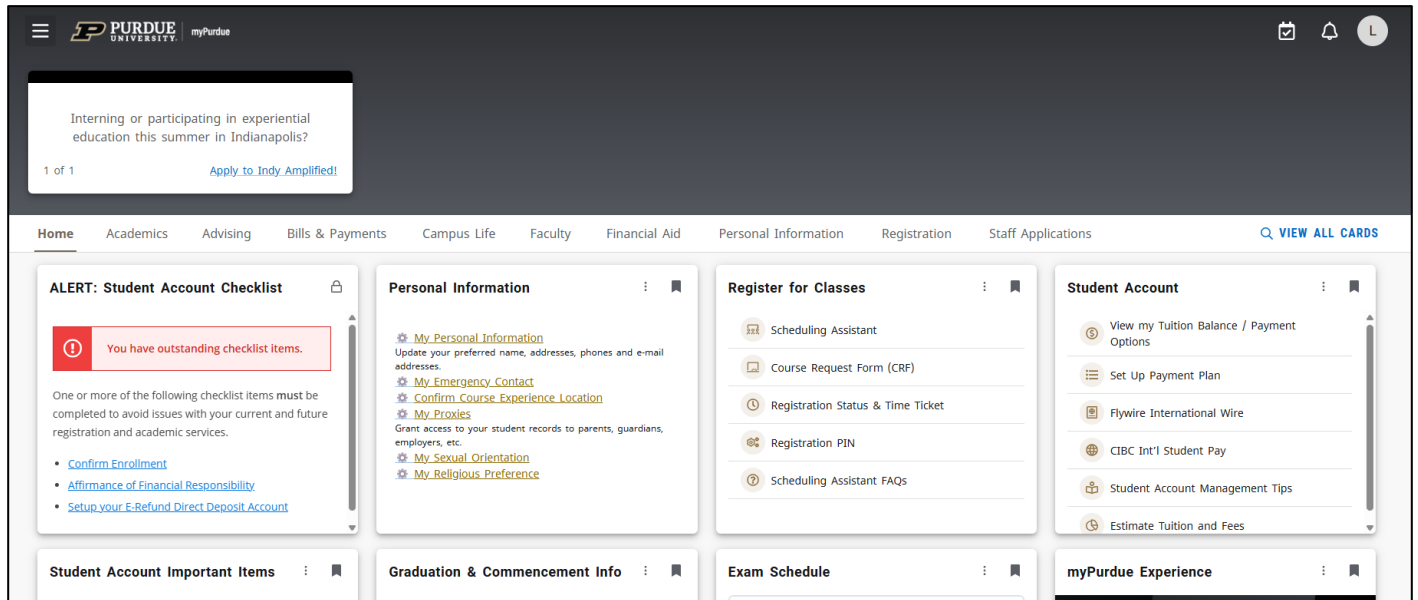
PURDUE UNIVERSITY | myPurdue

L

Interning or participating in experiential education this summer in Indianapolis?

1 of 1

Apply to Indy Amplified!

Home Academics Advising Bills & Payments Campus Life Faculty Financial Aid Personal Information Registration Staff Applications

VIEW ALL CARDS

ALERT: Student Account Checklist

You have outstanding checklist items.

One or more of the following checklist items **must** be completed to avoid issues with your current and future registration and academic services.

- Confirm Enrollment
- Affirmance of Financial Responsibility
- Setup your E-Refund Direct Deposit Account

Personal Information

My Personal Information
Update your preferred name, addresses, phones and e-mail addresses.
My Emergency Contact
Confirm Course Experience Location
My Proxies
Grant access to your student records to parents, guardians, employers, etc.
My Sexual Orientation
My Religious Preference

Register for Classes

Scheduling Assistant
Course Request Form (CRF)
Registration Status & Time Ticket
Registration PIN
Scheduling Assistant FAQs

Student Account

View my Tuition Balance / Payment Options
Set Up Payment Plan
Flywire International Wire
CIBC Int'l Student Pay
Student Account Management Tips
Estimate Tuition and Fees

Student Account Important Items

Graduation & Commencement Info

Exam Schedule

myPurdue Experience